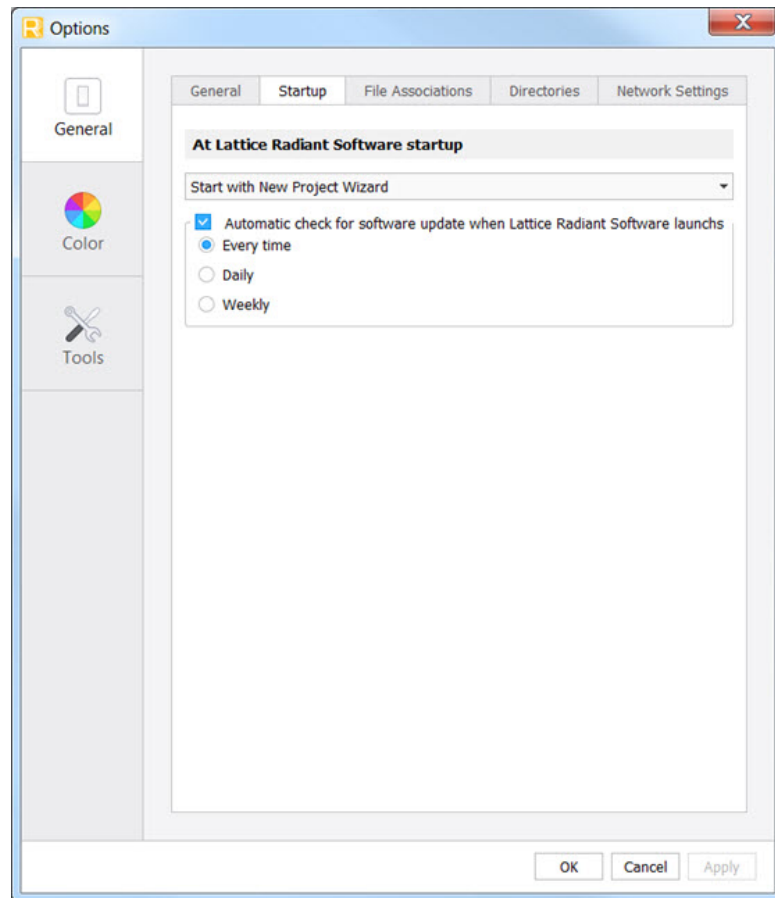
Options

General

Color

Tools

General | Startup | File Associations | Directories | Network Settings

At Lattice Radiant Software startup

Start with New Project Wizard

Automatic check for software update when Lattice Radiant Software launchs

Every time

Daily

Weekly

OK | Cancel | Apply